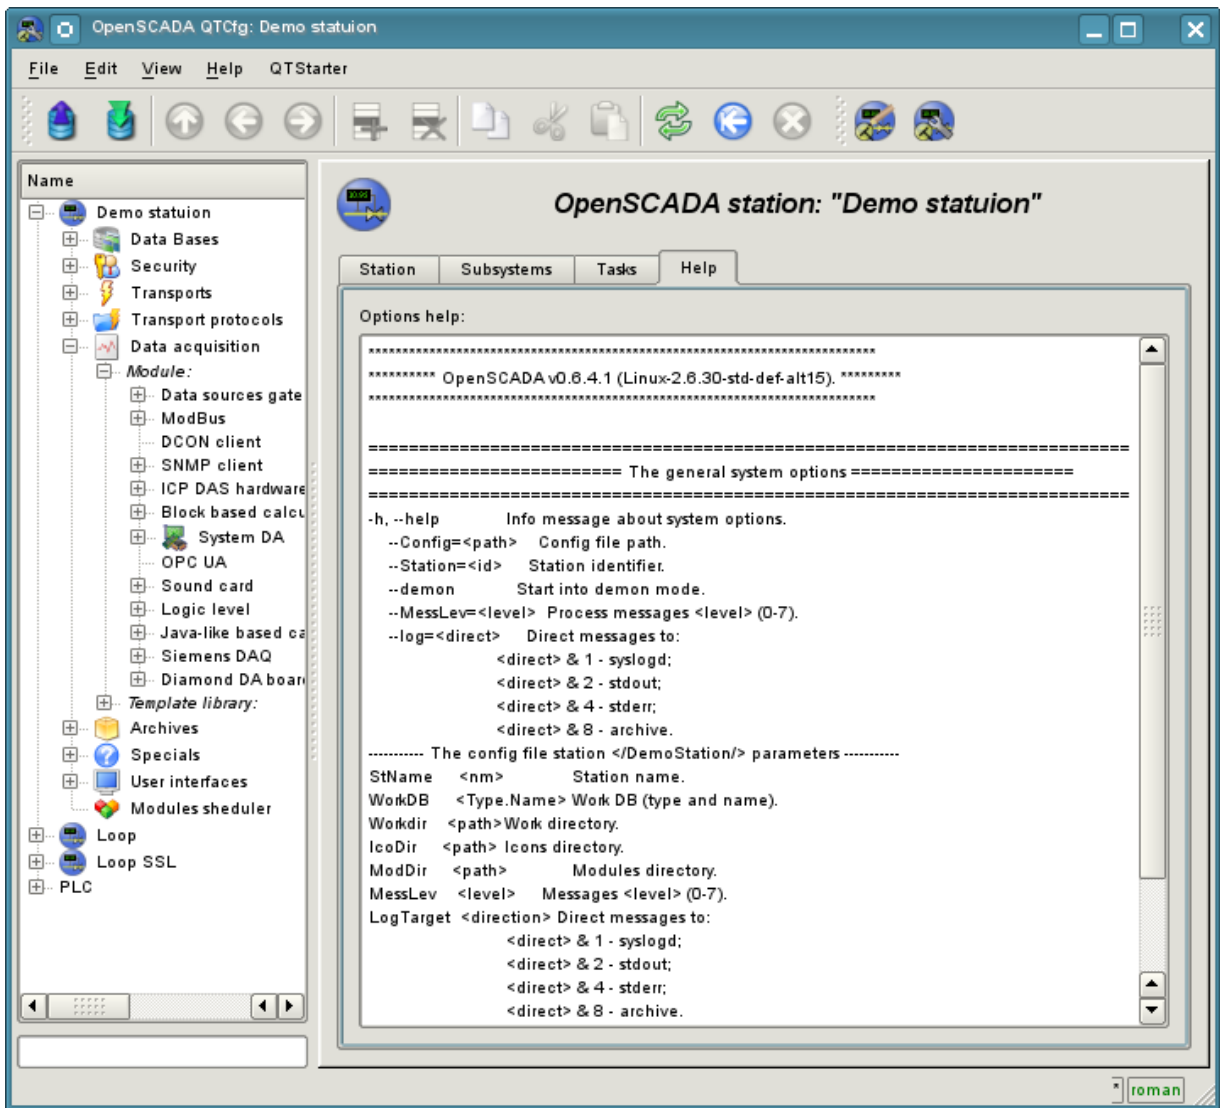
OpenSCADA QTCfg: Demo statuion

File Edit View Help QTStarter

Name
Demo statuion
Data Bases
Security
Transports
Transport protocols
Data acquisition
Module:
Data sources gate
ModBus
DCON client
SNMP client
ICP DAS hardware
Block based calcu
System DA
OPC UA
Sound card
Logic level
Java-like based ca
Siemens DAQ
Diamond DA boar
Template library:
Archives
Specials
User interfaces
Modules sheduler
Loop
Loop SSL
PLC

OpenSCADA station: "Demo statuion"

Station | Subsystems | Tasks | Help

Options help:

***************************************************************************
********** OpenSCADA v0.6.4.1 (Linux-2.6.30-std-def-alt15). *********
***************************************************************************

================================================================================
======================== The general system options ======================
================================================================================
-h, --help Info message about system options.
--Config=<path> Config file path.
--Station=<id> Station identifier.
--demon Start into demon mode.
--MessLev=<level> Process messages <level> (0-7).
--log=<direct> Direct messages to:
<direct> & 1 - syslogd;
<direct> & 2 - stdout;
<direct> & 4 - stderr;
<direct> & 8 - archive.
---------- The config file station </DemoStation/> parameters ----------
StName <nm> Station name.
WorkDB <Type.Name> Work DB (type and name).
Workdir <path> Work directory.
IcoDir <path> Icons directory.
ModDir <path> Modules directory.
MessLev <level> Messages <level> (0-7).
LogTarget <direction> Direct messages to:
<direct> & 1 - syslogd;
<direct> & 2 - stdout;
<direct> & 4 - stderr;
<direct> & 8 - archive.

roman